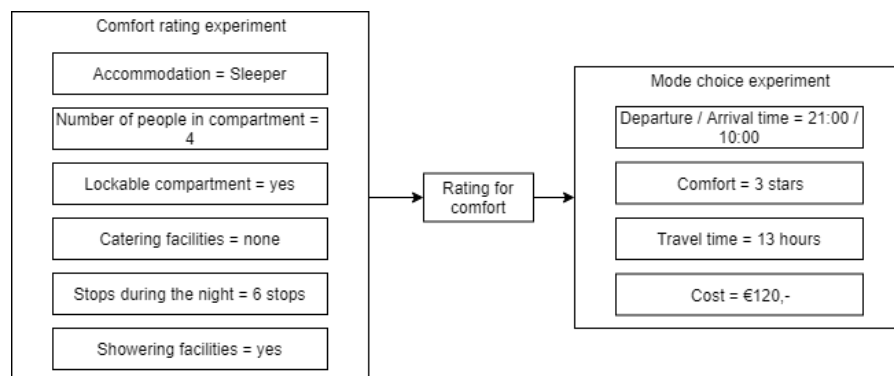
Comfort rating experiment

Accommodation = Sleeper

Number of people in compartment = 4

Lockable compartment = yes

Catering facilities = none

Stops during the night = 6 stops

Showering facilities = yes

Rating for comfort

Mode choice experiment

Departure / Arrival time = 21:00 / 10:00

Comfort = 3 stars

Travel time = 13 hours

Cost = €120,-